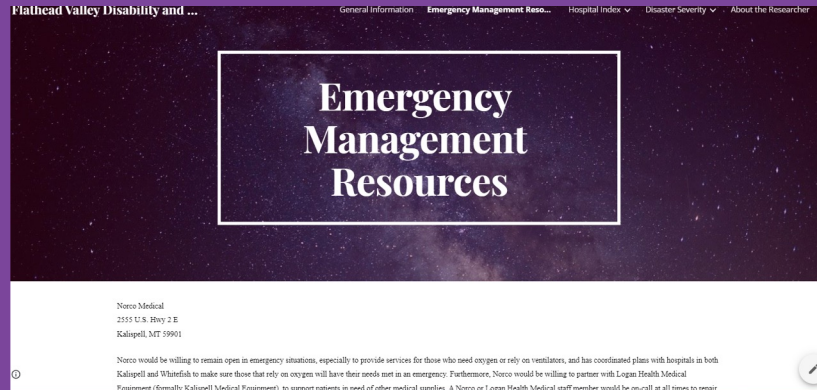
Flathead Valley Disability and ...

General Information    Emergency Management Reso...    Hospital Index    Disaster Severity    About the Researcher

Emergency Management Resources

Norco Medical
2555 U.S. Hwy 2 E
Kalispell, MT 59901

Norco would be willing to remain open in emergency situations, especially to provide services for those who need oxygen or rely on ventilators, and has coordinated plans with hospitals in both Kalispell and Whitefish to make sure those that rely on oxygen will have their needs met in an emergency. Furthermore, Norco would be willing to partner with Logan Health Medical Equipment (formally Kalispell Medical Equipment), to support patients in need of other medical supplies. A Norco or Logan Health Medical staff member would be on-call at all times to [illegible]